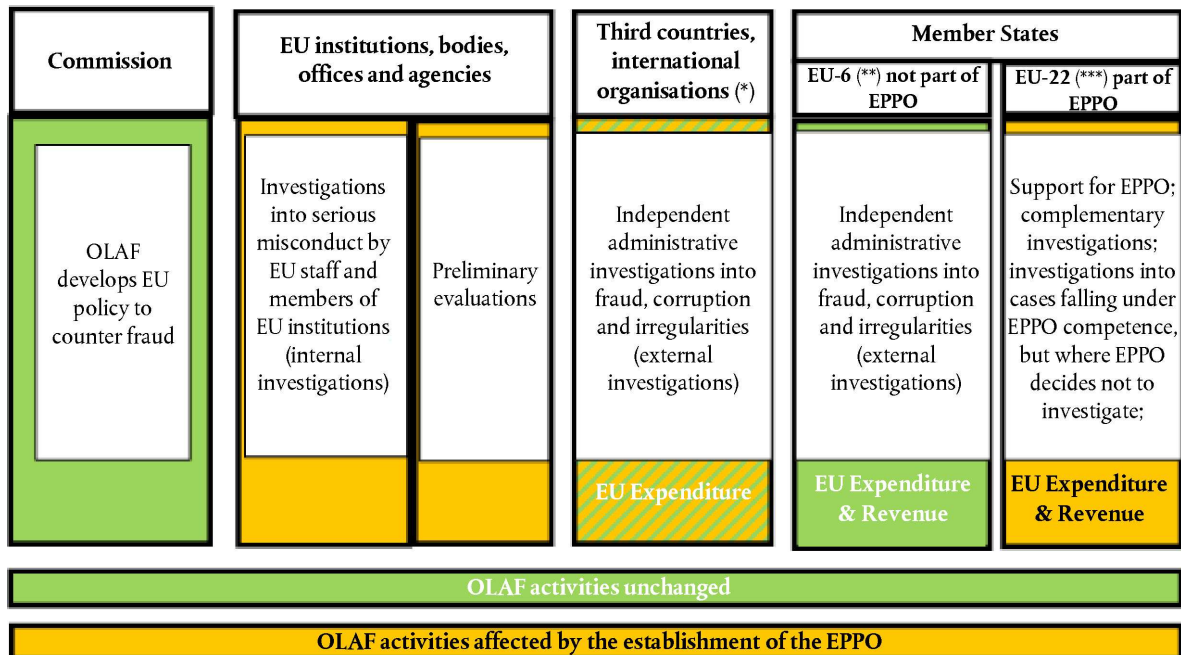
| Commission | EU institutions, bodies, offices and agencies | | Third countries, international organisations (*) | Member States | |
|---|---|---|---|---|---|
| | | | | EU-6 (**) not part of EPPO | EU-22 (***) part of EPPO |
| OLAF develops EU policy to counter fraud | Investigations into serious misconduct by EU staff and members of EU institutions (internal investigations) | Preliminary evaluations | Independent administrative investigations into fraud, corruption and irregularities (external investigations) | Independent administrative investigations into fraud, corruption and irregularities (external investigations) | Support for EPPO; complementary investigations; investigations into cases falling under EPPO competence, but where EPPO decides not to investigate; |
| | | | EU Expenditure | EU Expenditure & Revenue | EU Expenditure & Revenue |

OLAF activities unchanged

OLAF activities affected by the establishment of the EPPO